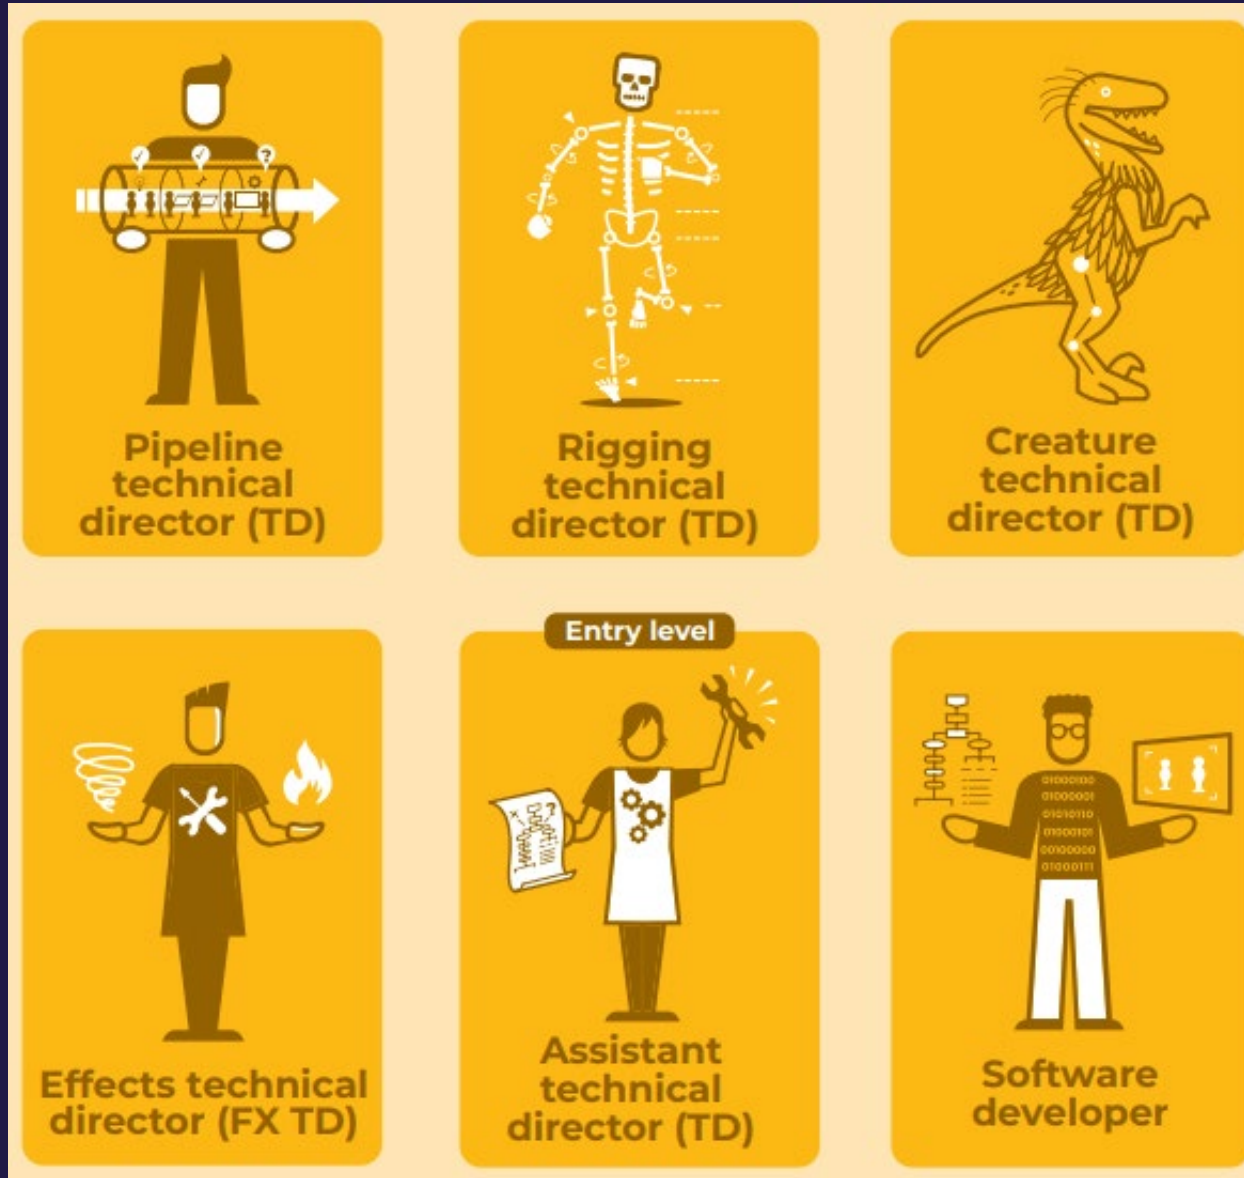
Pipeline technical director (TD)

Rigging technical director (TD)

Creature technical director (TD)

Effects technical director (FX TD)

Entry level

Assistant technical director (TD)

Software developer